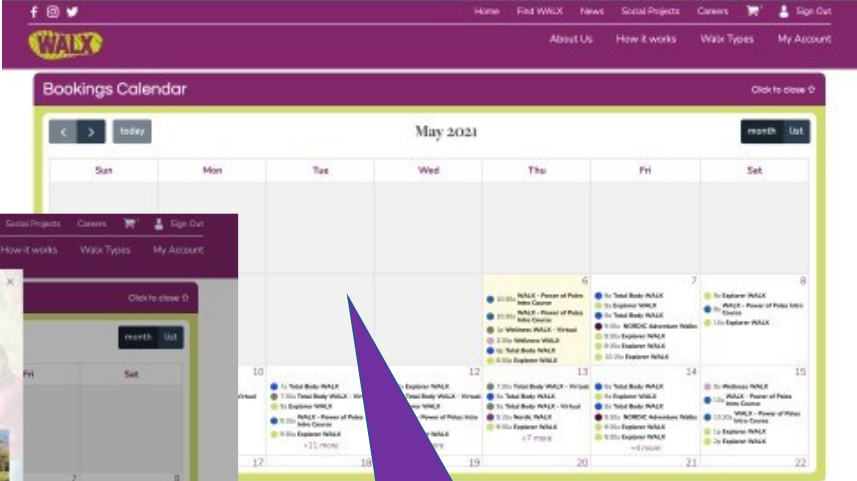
Home Find WALX News Social Projects Careers Sign Out

WALX

About Us How it works Walx Types My Account

Bookings Calendar

Click to close

today

May 2021

month list

| Sun | Mon | Tue | Wed | Thu | Fri | Sat |
|---|---|---|---|---|---|---|
| | | | | 6 | 7 | 8 |
| | 10 | 11 | 12 | 13 | 14 | 15 |
| | 17 | 18 | 19 | 20 | 21 | 22 |

6: 10:30a WALX - Power of Poles Intro Course; 10:30a WALX - Power of Poles Intro Course; 1p Wellness WALX - Virtual; 2:30p Wellness WALX; 6p Total Body WALX; 6:30p Explorer WALX

7: 9a Total Body WALX; 9a Explorer WALX; 9a Total Body WALX; 9:30a NORDIC Adventure Walks; 9:30a Explorer WALX; 9:30a Explorer WALX; 10:30a Explorer WALX

8: 9a Explorer WALX; 9a WALX - Power of Poles Intro Course; 10a Explorer WALX

11: 9a Total Body WALX; 7:30a Total Body WALX - Virtual; 9a Explorer WALX; 9:30a WALX - Power of Poles Intro Course; 9:30a Explorer WALX; +11 more

12: 9a Explorer WALX; +more

13: 7:30a Total Body WALX - Virtual; 9a Total Body WALX; 9a Total Body WALX - Virtual; 9:15a Nordic WALX; 9:30a Explorer WALX; +7 more

14: 9a Total Body WALX; 9a Explorer WALX; 9a Total Body WALX; 9:30a NORDIC Adventure Walks; 9:30a Explorer WALX; 9:30a Explorer WALX; +4 more

15: 9a Wellness WALX; 10a WALX - Power of Poles Intro Course; 10:30a WALX - Power of Poles Intro Course; 1p Explorer WALX; 2p Explorer WALX

Social Projects Careers Sign Out
How it works Walx Types My Account
Click to close
month list
Fri Sat
7 8